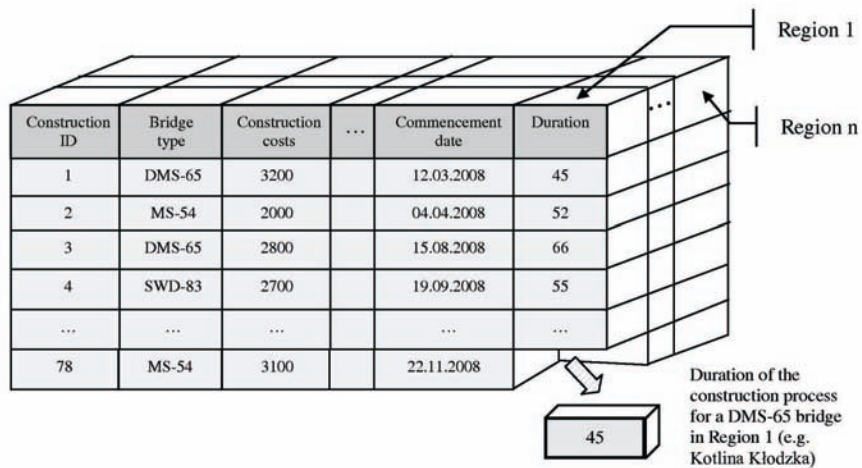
Region 1

Region n

| Construction ID | Bridge type | Construction costs | ... | Commencement date | Duration |
|---|---|---|---|---|---|
| 1 | DMS-65 | 3200 | | 12.03.2008 | 45 |
| 2 | MS-54 | 2000 | | 04.04.2008 | 52 |
| 3 | DMS-65 | 2800 | | 15.08.2008 | 66 |
| 4 | SWD-83 | 2700 | | 19.09.2008 | 55 |
| ... | ... | ... | | ... | ... |
| 78 | MS-54 | 3100 | | 22.11.2008 | |

...

45

Duration of the construction process for a DMS-65 bridge in Region 1 (e.g. Kotlina Kłodzka)